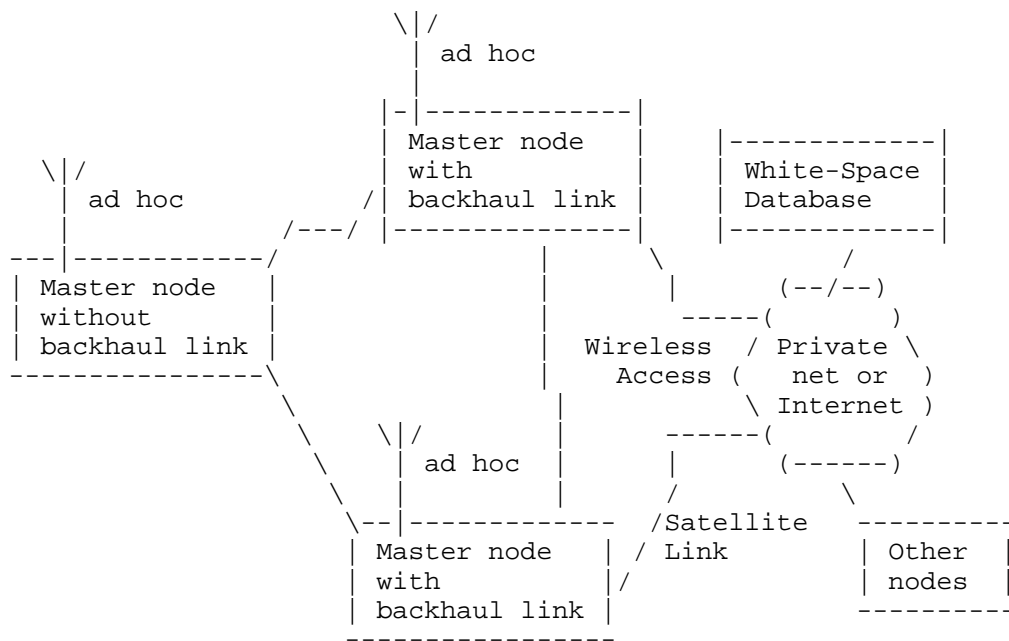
ad hoc

Master node with backhaul link

White-Space Database

ad hoc

Master node without backhaul link

Wireless Access

Private net or Internet

ad hoc

Master node with backhaul link

Satellite Link

Other nodes